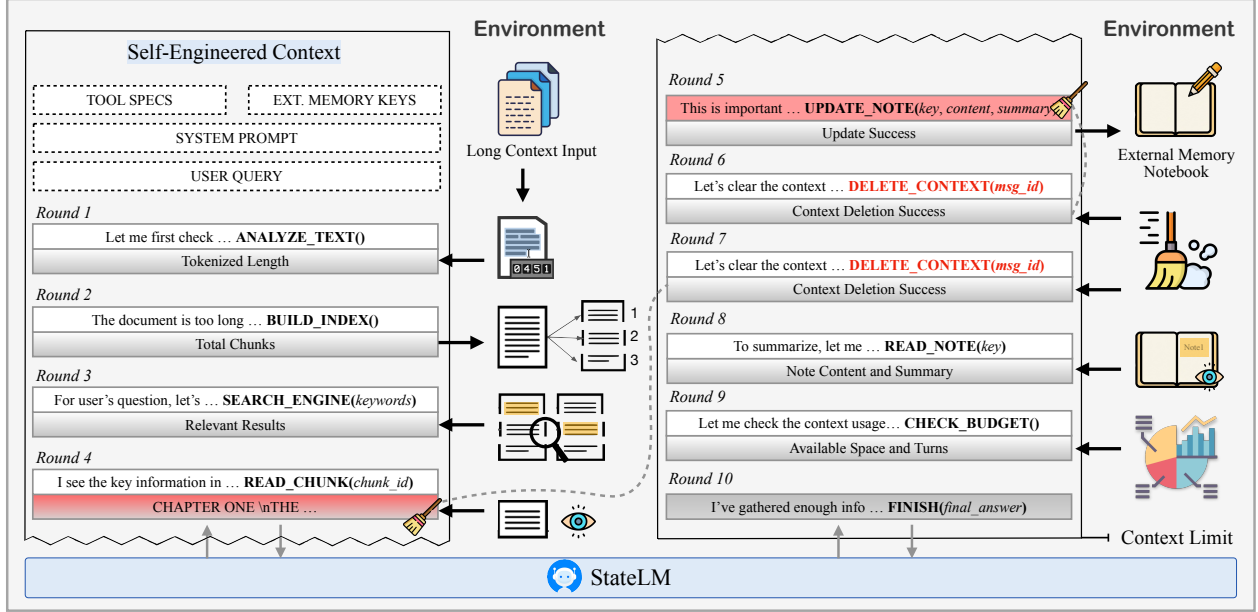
Self-Engineered Context

TOOL SPECS

EXT. MEMORY KEYS

SYSTEM PROMPT

USER QUERY

Round 1

Let me first check … ANALYZE_TEXT()

Tokenized Length

Round 2

The document is too long … BUILD_INDEX()

Total Chunks

Round 3

For user's question, let's … SEARCH_ENGINE(keywords)

Relevant Results

Round 4

I see the key information in … READ_CHUNK(chunk_id)

CHAPTER ONE \nTHE …

Environment

Long Context Input

0451

1

2

3

Round 5

This is important … UPDATE_NOTE(key, content, summary)

Update Success

Round 6

Let's clear the context … DELETE_CONTEXT(msg_id)

Context Deletion Success

Round 7

Let's clear the context … DELETE_CONTEXT(msg_id)

Context Deletion Success

Round 8

To summarize, let me … READ_NOTE(key)

Note Content and Summary

Round 9

Let me check the context usage… CHECK_BUDGET()

Available Space and Turns

Round 10

I've gathered enough info … FINISH(final_answer)

Environment

External Memory Notebook

Note1

Context Limit

StateLM